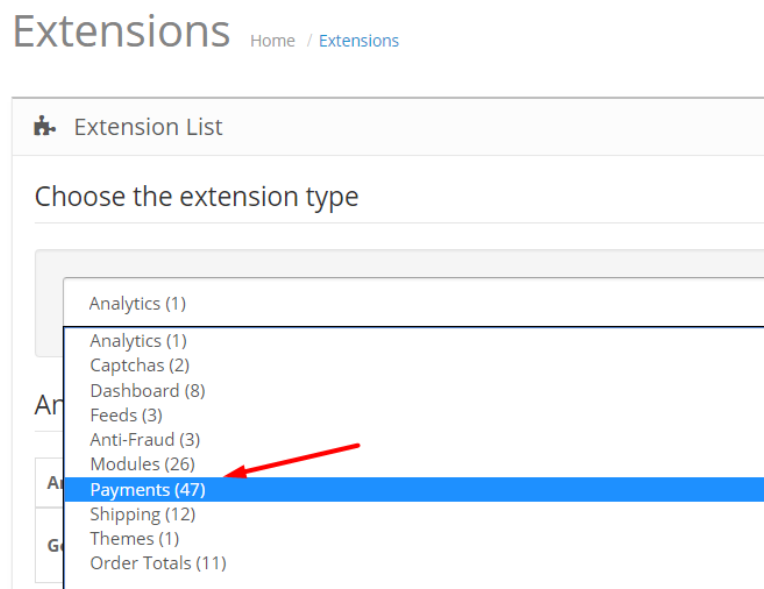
Extensions Home / Extensions

Extension List

Choose the extension type

Analytics (1)

Analytics (1)
Captchas (2)
Dashboard (8)
Feeds (3)
Anti-Fraud (3)
Modules (26)
Payments (47)
Shipping (12)
Themes (1)
Order Totals (11)

An

An

Ge